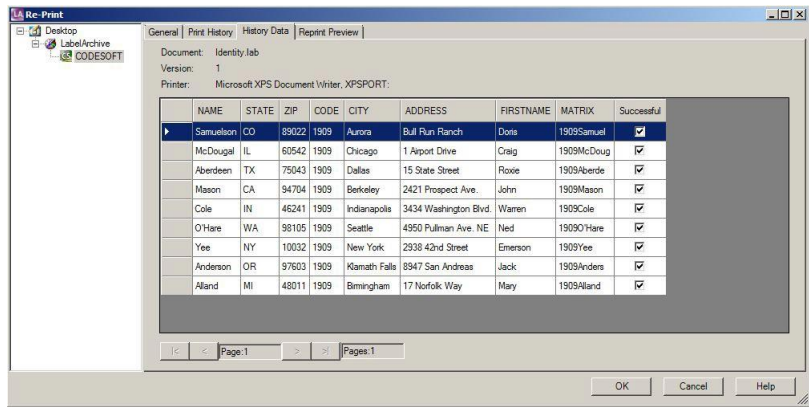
Re-Print

Desktop
LabelArchive
CODESOFT

General | Print History | History Data | Reprint Preview

Document: Identity.lab
Version: 1
Printer: Microsoft XPS Document Writer, XPSPORT:

| | NAME | STATE | ZIP | CODE | CITY | ADDRESS | FIRSTNAME | MATRIX | Successful |
|---|---|---|---|---|---|---|---|---|---|
| ▸ | Samuelson | CO | 89022 | 1909 | Aurora | Bull Run Ranch | Doris | 1909Samuel | ☑ |
| | McDougal | IL | 60542 | 1909 | Chicago | 1 Airport Drive | Craig | 1909McDoug | ☑ |
| | Aberdeen | TX | 75043 | 1909 | Dallas | 15 State Street | Roxie | 1909Aberde | ☑ |
| | Mason | CA | 94704 | 1909 | Berkeley | 2421 Prospect Ave. | John | 1909Mason | ☑ |
| | Cole | IN | 46241 | 1909 | Indianapolis | 3434 Washington Blvd. | Warren | 1909Cole | ☑ |
| | O'Hare | WA | 98105 | 1909 | Seattle | 4950 Pullman Ave. NE | Ned | 1909O'Hare | ☑ |
| | Yee | NY | 10032 | 1909 | New York | 2938 42nd Street | Emerson | 1909Yee | ☑ |
| | Anderson | OR | 97603 | 1909 | Klamath Falls | 8947 San Andreas | Jack | 1909Anders | ☑ |
| | Alland | MI | 48011 | 1909 | Birmingham | 17 Norfolk Way | Mary | 1909Alland | ☑ |

|< < Page:1 > >| Pages:1

OK Cancel Help